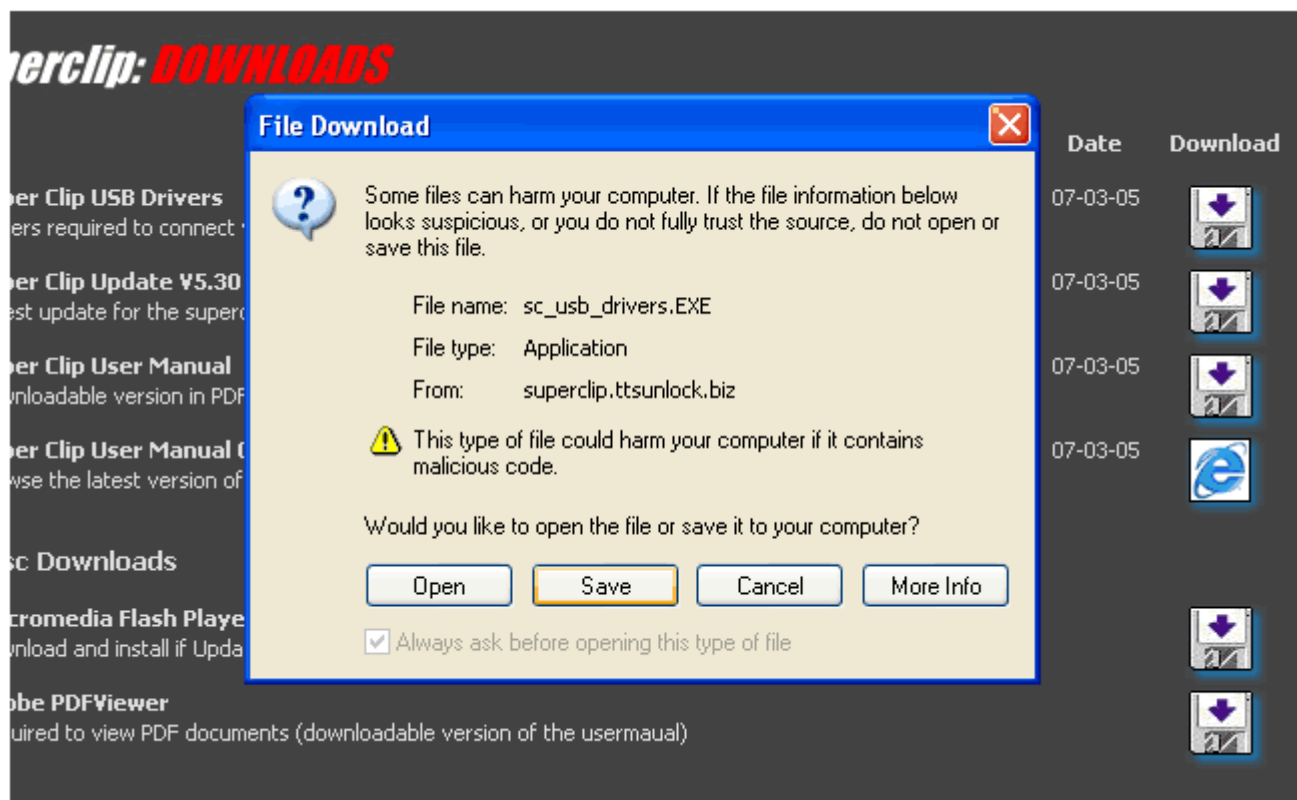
erclip: DOWNLOADS

Date Download

er Clip USB Drivers
ers required to connect

07-03-05

er Clip Update V5.30
est update for the superc

07-03-05

er Clip User Manual
nloadable version in PDF

07-03-05

er Clip User Manual
wse the latest version of

07-03-05

c Downloads

cromedia Flash Playe
nload and install if Upda

obe PDFViewer
uired to view PDF documents (downloadable version of the usermaual)

File Download

Some files can harm your computer. If the file information below looks suspicious, or you do not fully trust the source, do not open or save this file.

File name: sc_usb_drivers.EXE

File type: Application

From: superclip.ttsunlock.biz

This type of file could harm your computer if it contains malicious code.

Would you like to open the file or save it to your computer?

Open Save Cancel More Info

Always ask before opening this type of file